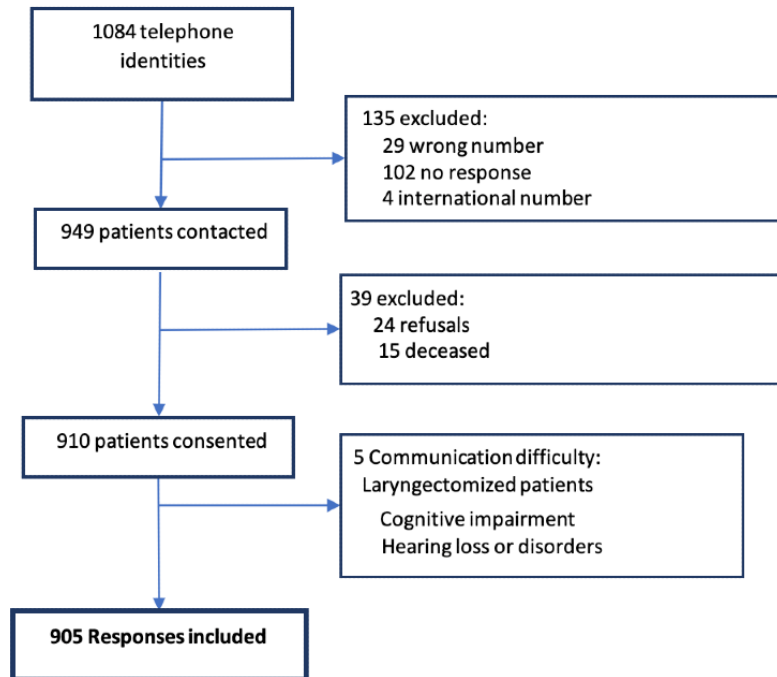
1084 telephone identities

135 excluded:
29 wrong number
102 no response
4 international number

949 patients contacted

39 excluded:
24 refusals
15 deceased

910 patients consented

5 Communication difficulty:
Laryngectomized patients
Cognitive impairment
Hearing loss or disorders

905 Responses included